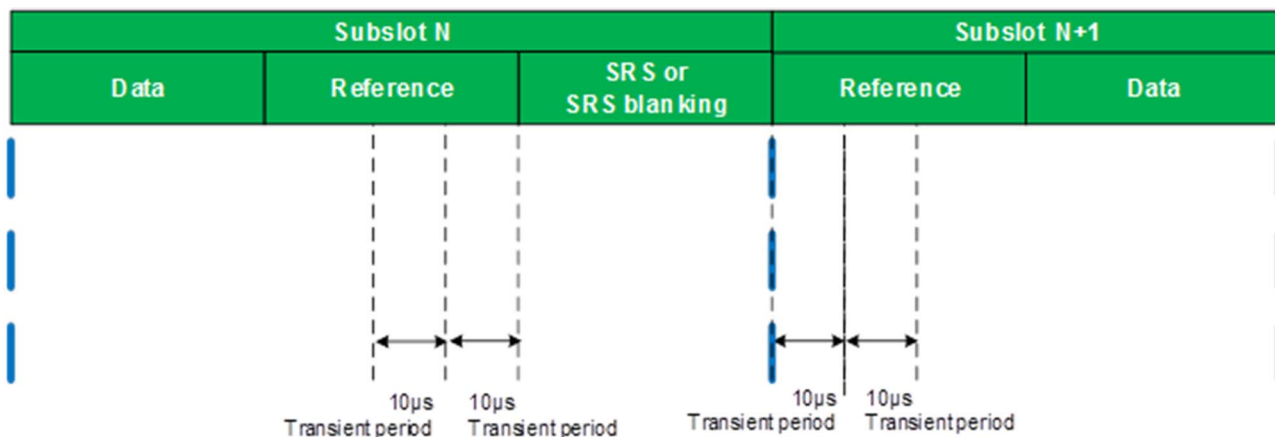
| Subslot N | | | Subslot N+1 | |
|---|---|---|---|---|
| Data | Reference | SRS or SRS blanking | Reference | Data |

10µs Transient period

10µs Transient period

10µs Transient period

10µs Transient period